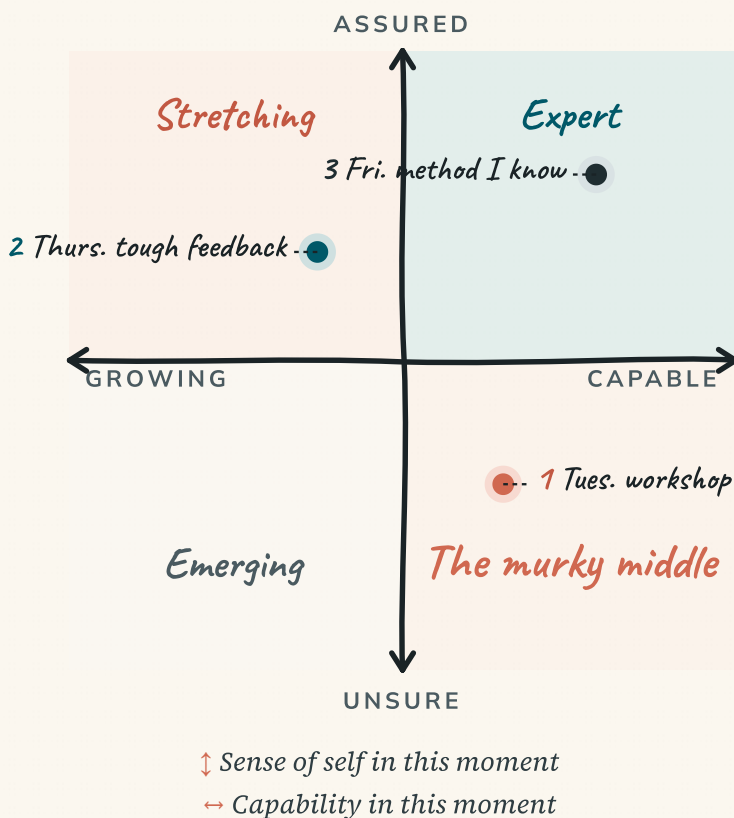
ASSURED

Stretching

Expert

3 Fri. method I know

2 Thurs. tough feedback

GROWING

CAPABLE

1 Tues. workshop

Emerging

The murky middle

UNSURE

↕ Sense of self in this moment

↔ Capability in this moment